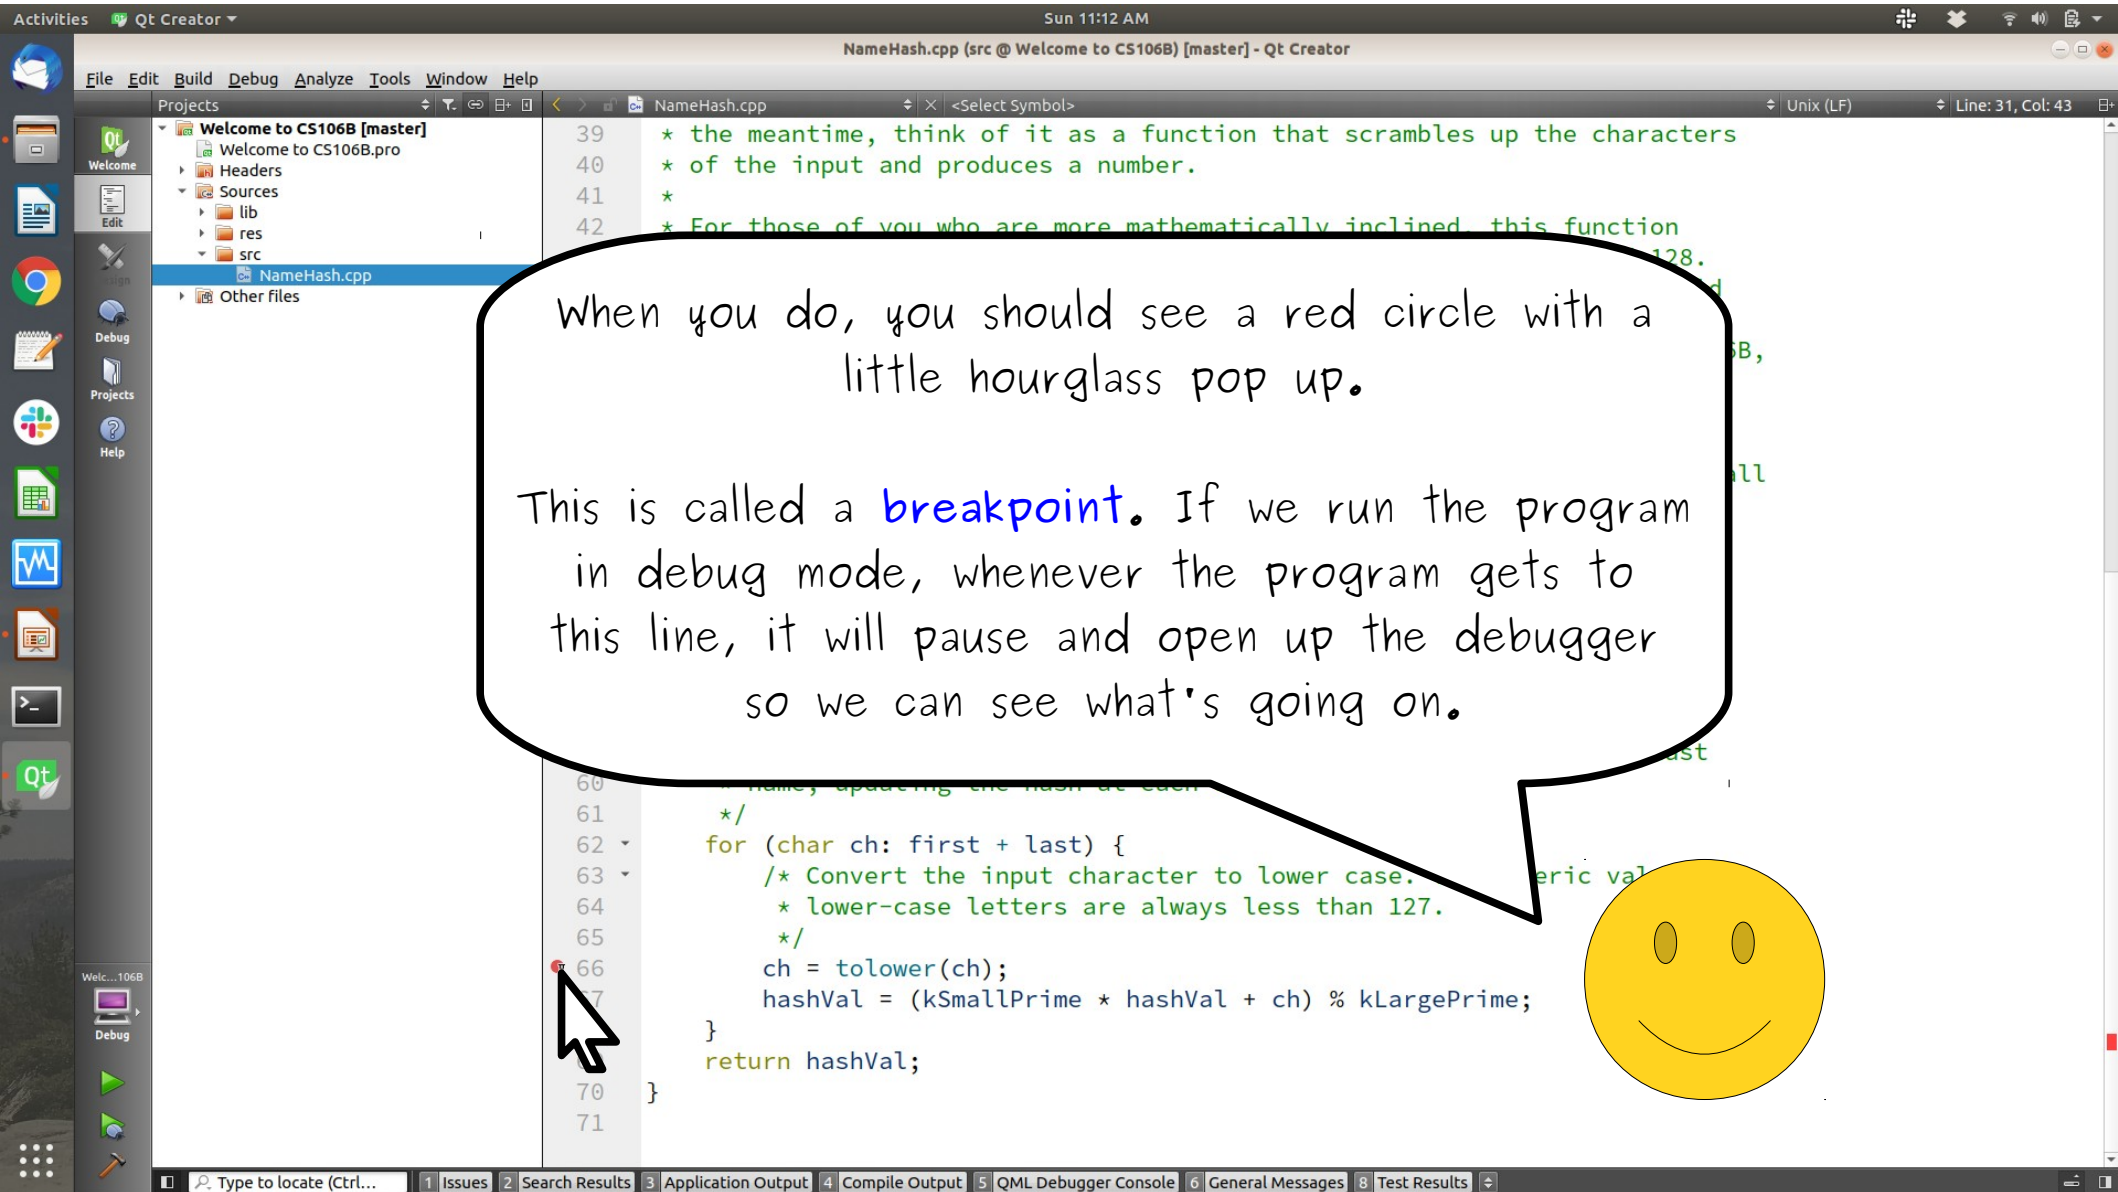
Activities Qt Creator ▾ Sun 11:12 AM

NameHash.cpp (src @ Welcome to CS106B) [master] - Qt Creator

File Edit Build Debug Analyze Tools Window Help

Projects NameHash.cpp <Select Symbol> Unix (LF) Line: 31, Col: 43

Welcome to CS106B [master]
Welcome to CS106B.pro
Headers
Sources
lib
res
src
NameHash.cpp
Other files

Welcome
Edit
Design
Debug
Projects
Help

39 * the meantime, think of it as a function that scrambles up the characters
40 * of the input and produces a number.
41 *
42 * For those of you who are more mathematically inclined, this function

When you do, you should see a red circle with a little hourglass pop up.

This is called a breakpoint. If we run the program in debug mode, whenever the program gets to this line, it will pause and open up the debugger so we can see what's going on.

61 */
62 for (char ch: first + last) {
63 /* Convert the input character to lower case.
64 * lower-case letters are always less than 127.
65 */
66 ch = tolower(ch);
67 hashVal = (kSmallPrime * hashVal + ch) % kLargePrime;
}
return hashVal;
70 }
71

Welc...106B
Debug

Type to locate (Ctrl... 1 Issues 2 Search Results 3 Application Output 4 Compile Output 5 QML Debugger Console 6 General Messages 8 Test Results